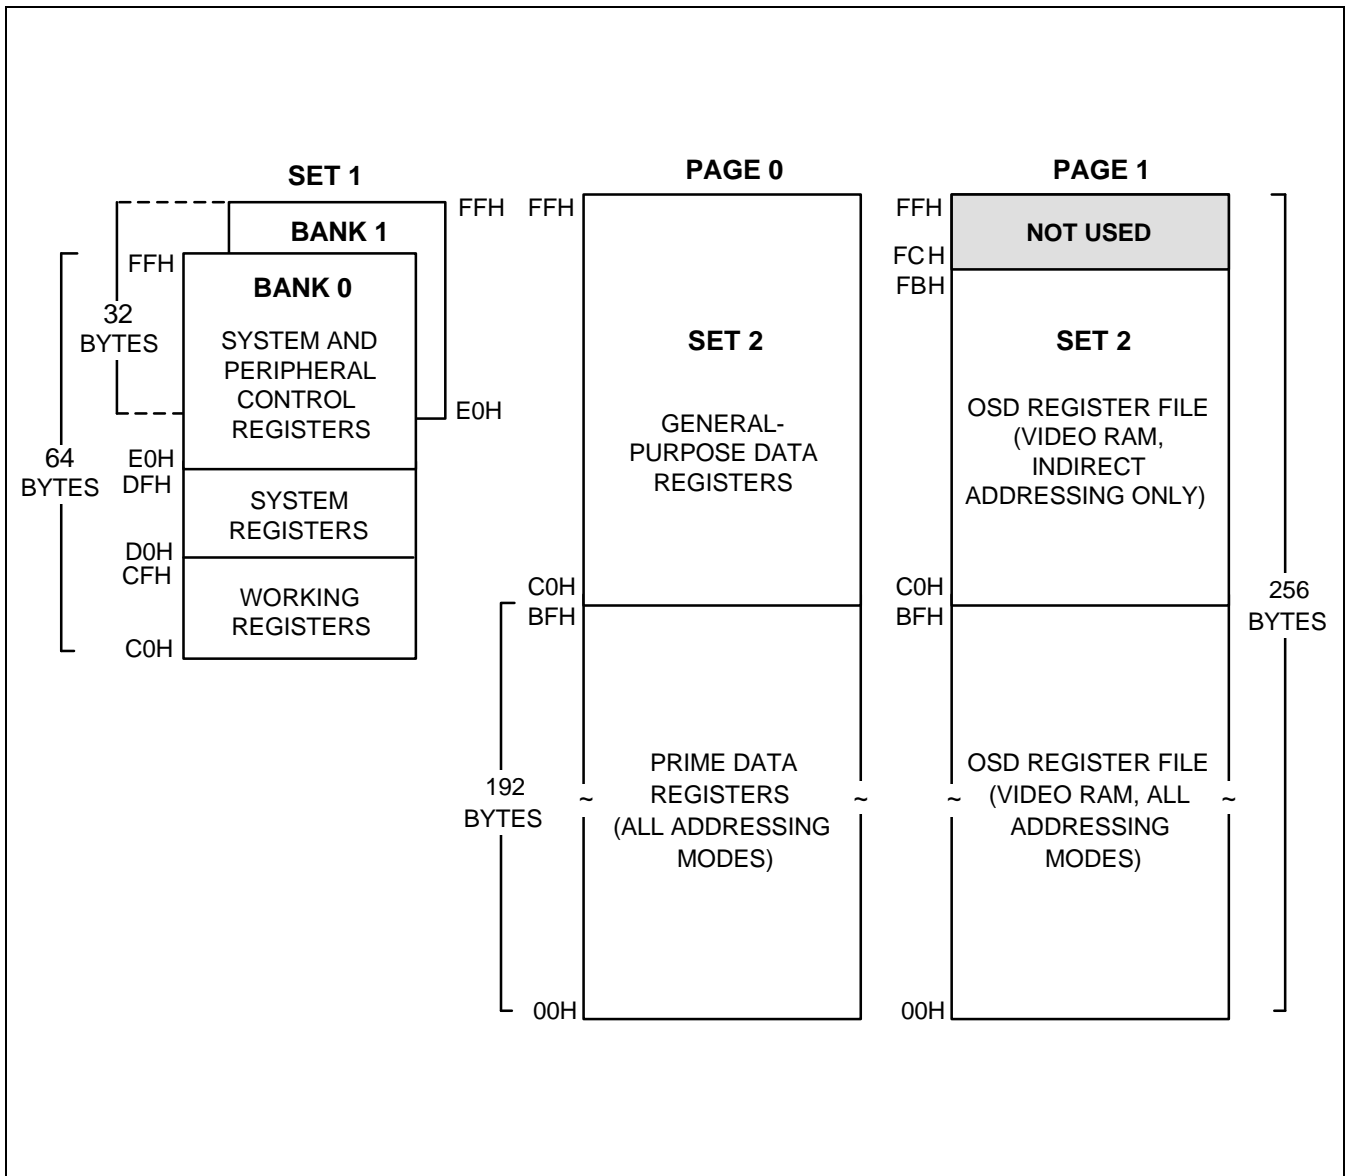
SET 1

BANK 1

FFH

BANK 0

FFH

32 BYTES

SYSTEM AND PERIPHERAL CONTROL REGISTERS

E0H

64 BYTES

E0H
DFH

SYSTEM REGISTERS

D0H
CFH

WORKING REGISTERS

C0H

PAGE 0

FFH

SET 2

GENERAL-PURPOSE DATA REGISTERS

C0H
BFH

192 BYTES

PRIME DATA REGISTERS (ALL ADDRESSING MODES)

00H

PAGE 1

FFH

NOT USED

FCH
FBH

SET 2

OSD REGISTER FILE (VIDEO RAM, INDIRECT ADDRESSING ONLY)

C0H
BFH

OSD REGISTER FILE (VIDEO RAM, ALL ADDRESSING MODES)

00H

256 BYTES